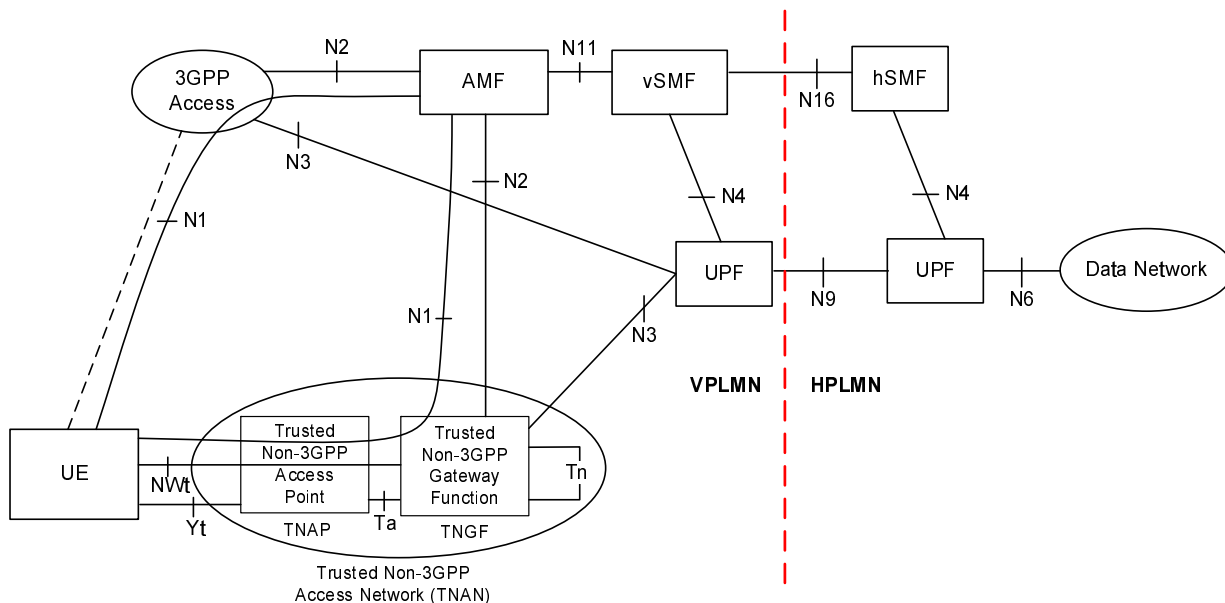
3GPP Access

N2

AMF

N11

vSMF

N16

hSMF

N3

N2

N1

N4

N4

UPF

N9

UPF

N6

Data Network

N1

N3

VPLMN

HPLMN

UE

NWt

Yt

Trusted Non-3GPP Access Point

TNAP

Ta

Trusted Non-3GPP Gateway Function

TNGF

Tn

Trusted Non-3GPP Access Network (TNAN)